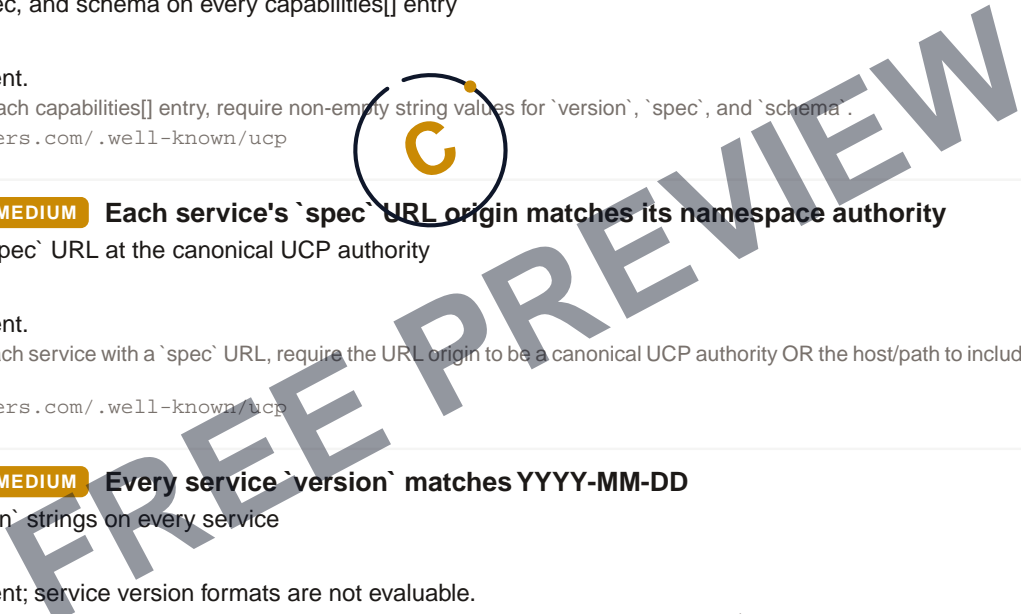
ec, and schema on every capabilities[] entry

ent.
ach capabilities[] entry, require non-empty string values for `version`, `spec`, and `schema`.
ers.com/.well-known/ucp

MEDIUM Each service's `spec` URL origin matches its namespace authority
pec` URL at the canonical UCP authority

ent.
ach service with a `spec` URL, require the URL origin to be a canonical UCP authority OR the host/path to includ

ers.com/.well-known/ucp

MEDIUM Every service `version` matches YYYY-MM-DD
n` strings on every service

ent; service version formats are not evaluable.

FREE PREVIEW